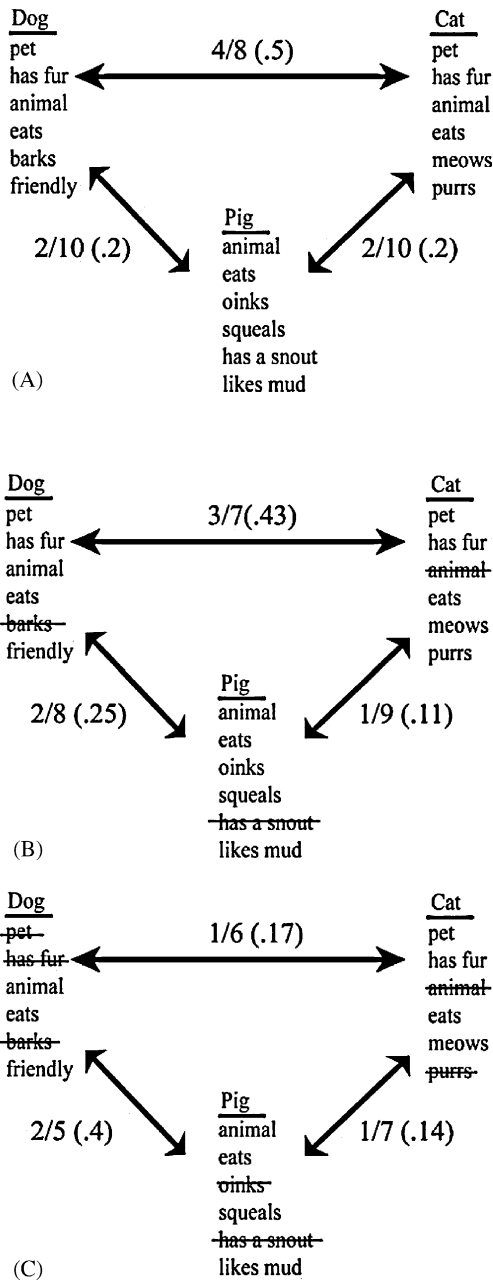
Dog
pet
has fur
animal
eats
barks
friendly

4/8 (.5)

Cat
pet
has fur
animal
eats
meows
purrs

2/10 (.2)

Pig
animal
eats
oinks
squeals
has a snout
likes mud

2/10 (.2)

(A)

Dog
pet
has fur
animal
eats
~~barks~~
friendly

3/7(.43)

Cat
pet
has fur
~~animal~~
eats
meows
purrs

2/8 (.25)

Pig
animal
eats
oinks
squeals
~~has a snout~~
likes mud

1/9 (.11)

(B)

Dog
~~pet~~
~~has fur~~
animal
eats
~~barks~~
friendly

1/6 (.17)

Cat
pet
has fur
~~animal~~
eats
meows
~~purrs~~

2/5 (.4)

Pig
animal
eats
~~oinks~~
squeals
~~has a snout~~
likes mud

1/7 (.14)

(C)